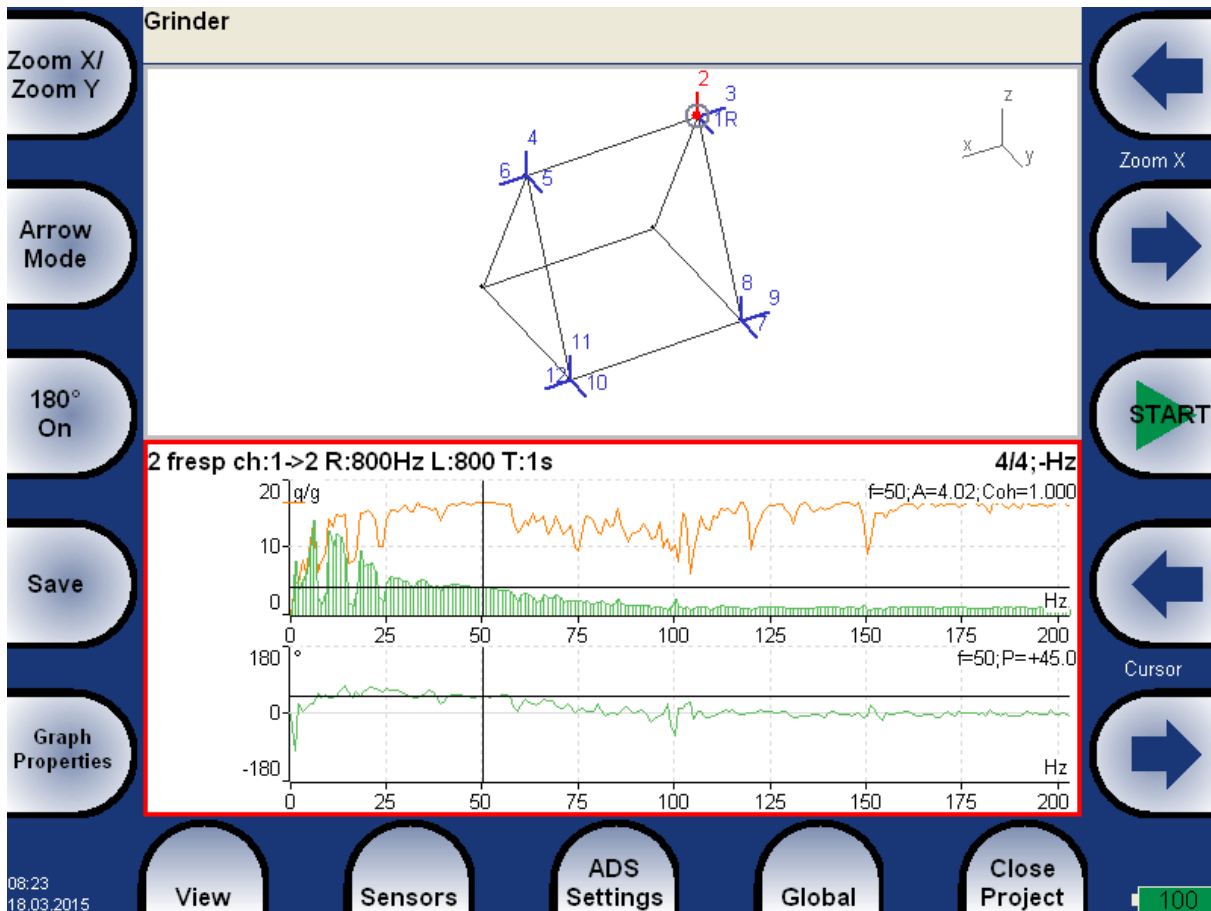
Grinder

Zoom X/
Zoom Y

Arrow
Mode

180°
On

Save

Graph
Properties

2
3
1R
4
6
5
8
9
7
11
12
10
z
x
y

Zoom X

START

Cursor

2 fresp ch:1->2 R:800Hz L:800 T:1s
4/4;-Hz

20 g/g
f=50;A=4.02;Coh=1.000
10
0
Hz
0 25 50 75 100 125 150 175 200

180 °
f=50;P=+45.0
0
-180
Hz
0 25 50 75 100 125 150 175 200

08:23
18.03.2015

View
Sensors
ADS
Settings
Global
Close
Project

100